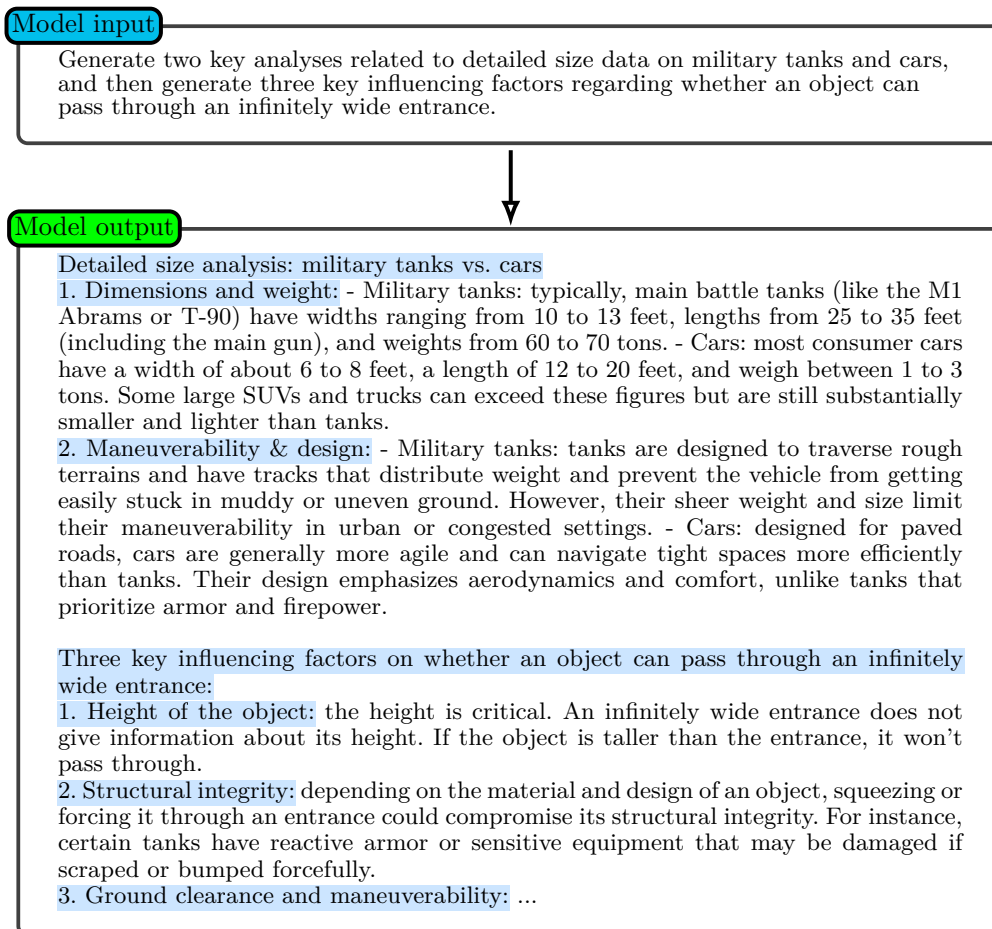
Model input

Generate two key analyses related to detailed size data on military tanks and cars, and then generate three key influencing factors regarding whether an object can pass through an infinitely wide entrance.

Model output

Detailed size analysis: military tanks vs. cars
1. Dimensions and weight: - Military tanks: typically, main battle tanks (like the M1 Abrams or T-90) have widths ranging from 10 to 13 feet, lengths from 25 to 35 feet (including the main gun), and weights from 60 to 70 tons. - Cars: most consumer cars have a width of about 6 to 8 feet, a length of 12 to 20 feet, and weigh between 1 to 3 tons. Some large SUVs and trucks can exceed these figures but are still substantially smaller and lighter than tanks.
2. Maneuverability & design: - Military tanks: tanks are designed to traverse rough terrains and have tracks that distribute weight and prevent the vehicle from getting easily stuck in muddy or uneven ground. However, their sheer weight and size limit their maneuverability in urban or congested settings. - Cars: designed for paved roads, cars are generally more agile and can navigate tight spaces more efficiently than tanks. Their design emphasizes aerodynamics and comfort, unlike tanks that prioritize armor and firepower.

Three key influencing factors on whether an object can pass through an infinitely wide entrance:
1. Height of the object: the height is critical. An infinitely wide entrance does not give information about its height. If the object is taller than the entrance, it won't pass through.
2. Structural integrity: depending on the material and design of an object, squeezing or forcing it through an entrance could compromise its structural integrity. For instance, certain tanks have reactive armor or sensitive equipment that may be damaged if scraped or bumped forcefully.
3. Ground clearance and maneuverability: ...